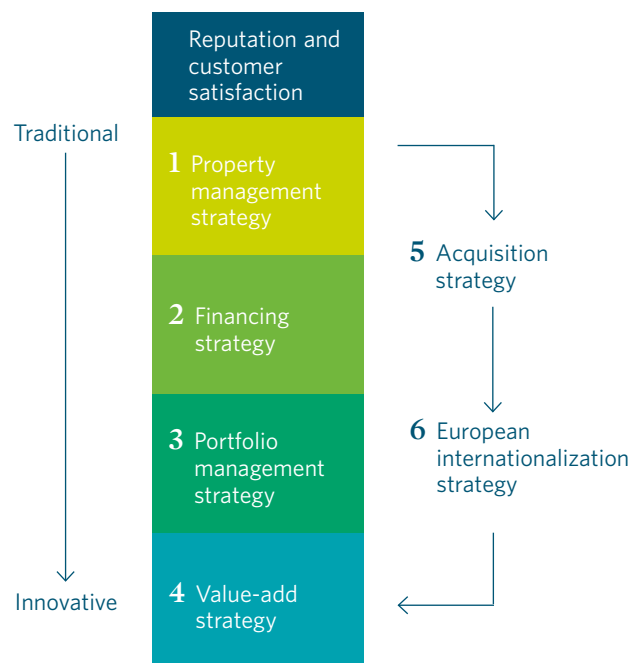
Reputation and customer satisfaction

Traditional

1 Property management strategy

2 Financing strategy

3 Portfolio management strategy

4 Value-add strategy

Innovative

5 Acquisition strategy

6 European internationalization strategy